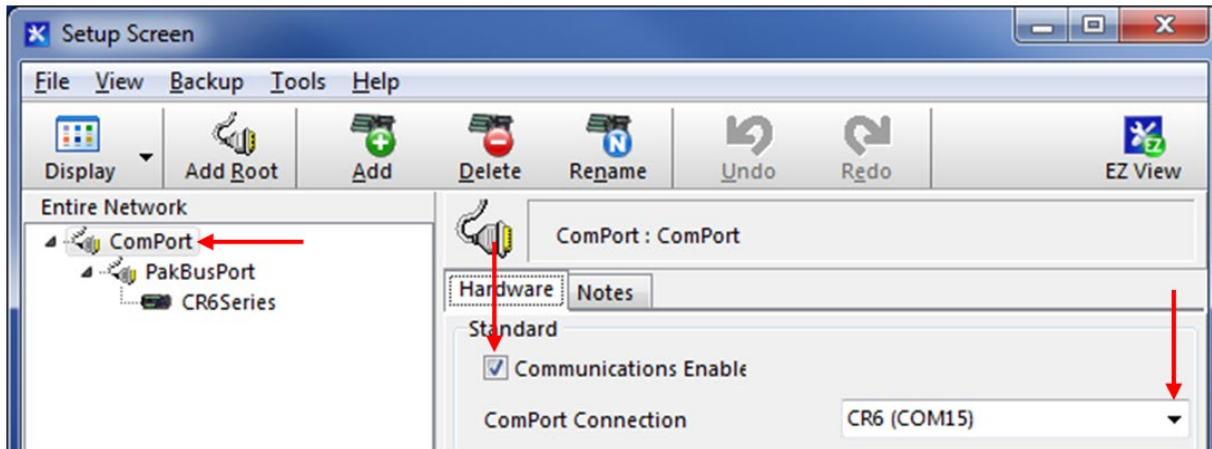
Setup Screen

File View Backup Tools Help

Display Add Root Add Delete Rename Undo Redo EZ View

Entire Network

ComPort
PakBusPort
CR6Series

ComPort : ComPort

Hardware Notes

Standard

Communications Enable

ComPort Connection CR6 (COM15)